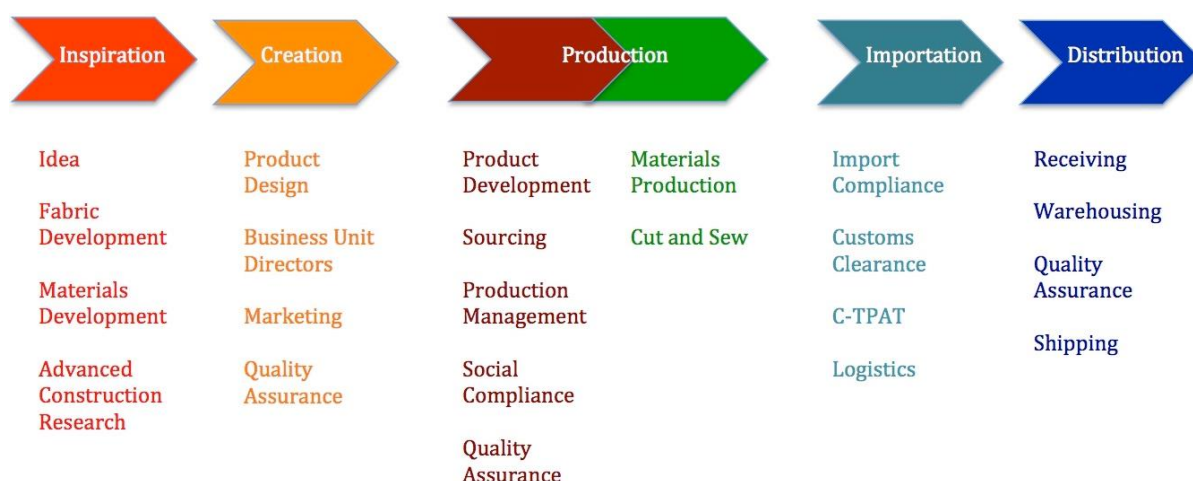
Inspiration

Idea

Fabric Development

Materials Development

Advanced Construction Research

Creation

Product Design

Business Unit Directors

Marketing

Quality Assurance

Production

Product Development

Sourcing

Production Management

Social Compliance

Quality Assurance

Materials Production

Cut and Sew

Importation

Import Compliance

Customs Clearance

C-TPAT

Logistics

Distribution

Receiving

Warehousing

Quality Assurance

Shipping